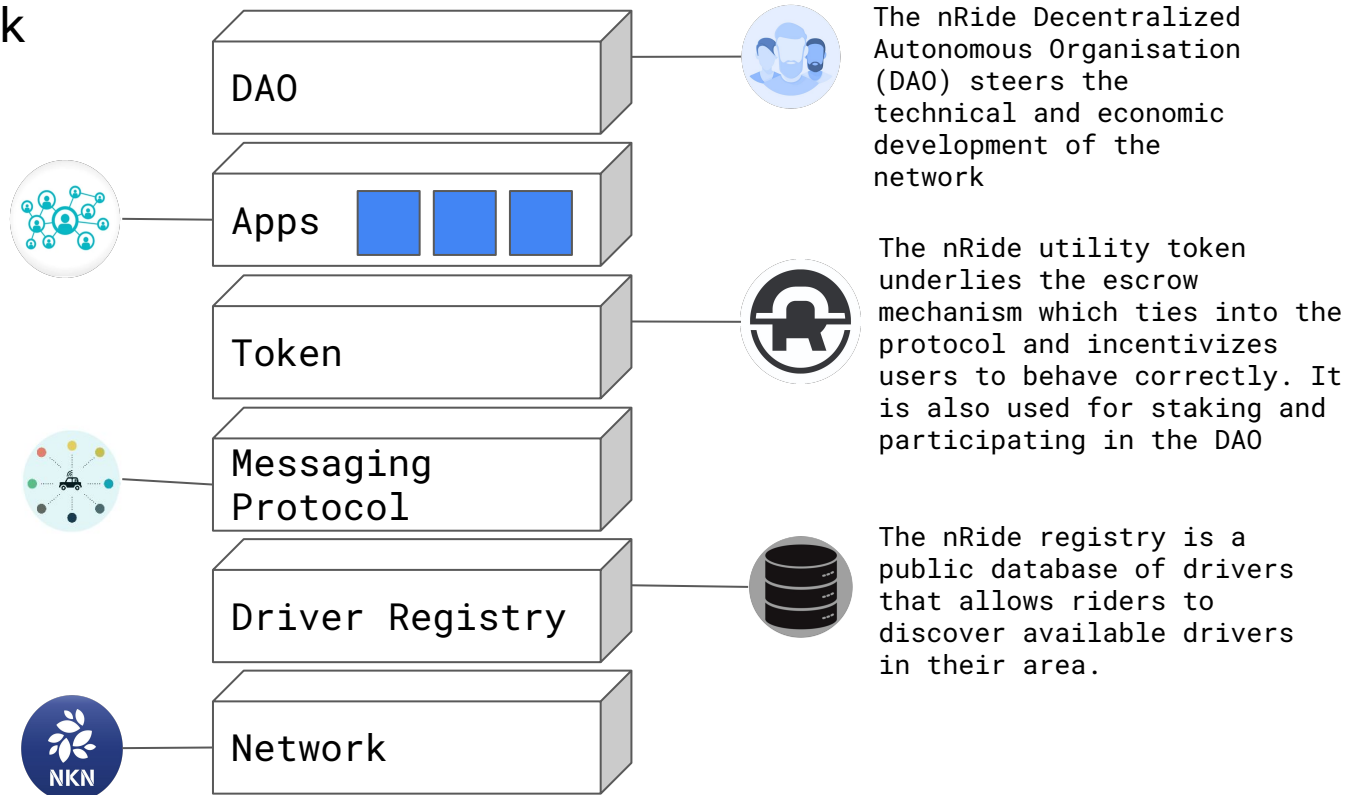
k

DAO

The nRide Decentralized Autonomous Organisation (DAO) steers the technical and economic development of the network

Apps

The nRide utility token underlies the escrow mechanism which ties into the protocol and incentivizes users to behave correctly. It is also used for staking and participating in the DAO

Token

Messaging Protocol

The nRide registry is a public database of drivers that allows riders to discover available drivers in their area.

Driver Registry

Network

NKN